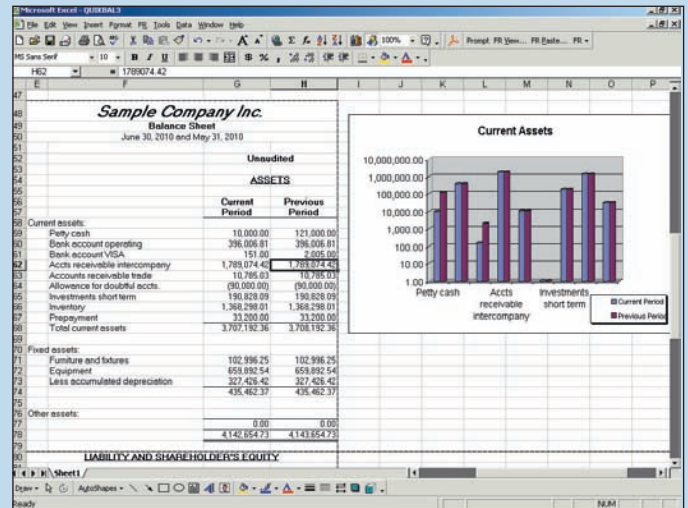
Microsoft Excel - QUIXBAL3

File Edit View Insert Format FR Tools Data Window Help

Prompt FR View... FR Paste... FR

MS Sans Serif 10 B I U $ % , 100%

H62 = 1789074.42

Sample Company Inc.
Balance Sheet
June 30, 2010 and May 31, 2010

Unaudited

ASSETS

| | Current Period | Previous Period |
|---|---|---|
| Current assets: | | |
| Petty cash | 10,000.00 | 121,000.00 |
| Bank account operating | 396,006.81 | 396,006.81 |
| Bank account VISA | 151.00 | 2,005.00 |
| Accts receivable intercompany | 1,789,074.42 | 1,789,074.42 |
| Accounts receivable trade | 10,785.03 | 10,785.03 |
| Allowance for doubtful accts. | (90,000.00) | (90,000.00) |
| Investments short term | 190,828.09 | 190,828.09 |
| Inventory | 1,368,298.01 | 1,368,298.01 |
| Prepayment | 33,200.00 | 33,200.00 |
| Total current assets | 3,707,192.36 | 3,708,192.36 |
| Fixed assets: | | |
| Furniture and fixtures | 102,996.25 | 102,996.25 |
| Equipment | 659,892.54 | 659,892.54 |
| Less accumulated depreciation | 327,426.42 | 327,426.42 |
| | 435,462.37 | 435,462.37 |
| Other assets: | | |
| | 0.00 | 0.00 |
| | 4,142,654.73 | 4,143,654.73 |

LIABILITY AND SHAREHOLDER'S EQUITY

Current Assets

10,000,000.00
1,000,000.00
100,000.00
10,000.00
1,000.00
100.00
10.00
1.00

Petty cash
Accts receivable intercompany
Investments short term

Current Period
Previous Period

Sheet1

Draw AutoShapes

Ready NUM